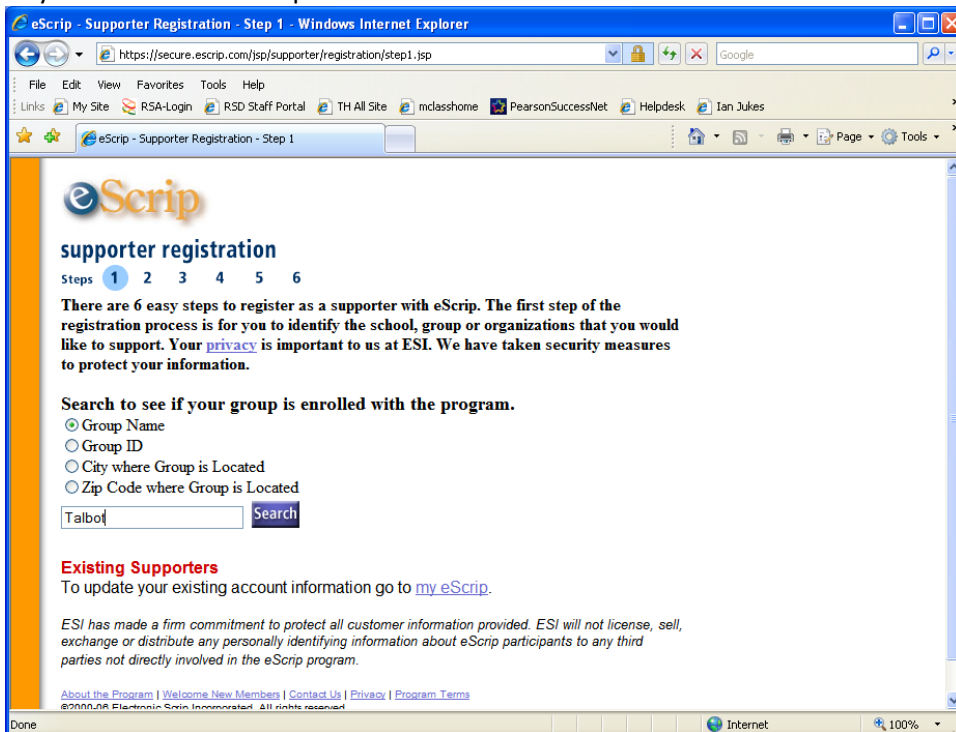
eScrip - Supporter Registration - Step 1 - Windows Internet Explorer

https://secure.escrip.com/jsp/supporter/registration/step1.jsp

Google

File Edit View Favorites Tools Help

Links My Site RSA-Login RSD Staff Portal TH All Site mclasshome PearsonSuccessNet Helpdesk Ian Jukes

eScrip - Supporter Registration - Step 1

Page Tools

eScrip

supporter registration

Steps 1 2 3 4 5 6

There are 6 easy steps to register as a supporter with eScrip. The first step of the registration process is for you to identify the school, group or organizations that you would like to support. Your privacy is important to us at ESI. We have taken security measures to protect your information.

Search to see if your group is enrolled with the program.

Group Name
Group ID
City where Group is Located
Zip Code where Group is Located

Talbot

Search

Existing Supporters
To update your existing account information go to my eScrip.

ESI has made a firm commitment to protect all customer information provided. ESI will not license, sell, exchange or distribute any personally identifying information about eScrip participants to any third parties not directly involved in the eScrip program.

About the Program | Welcome New Members | Contact Us | Privacy | Program Terms
©2000-06 Electronic Scrip Incorporated. All rights reserved.

Done

Internet

100%